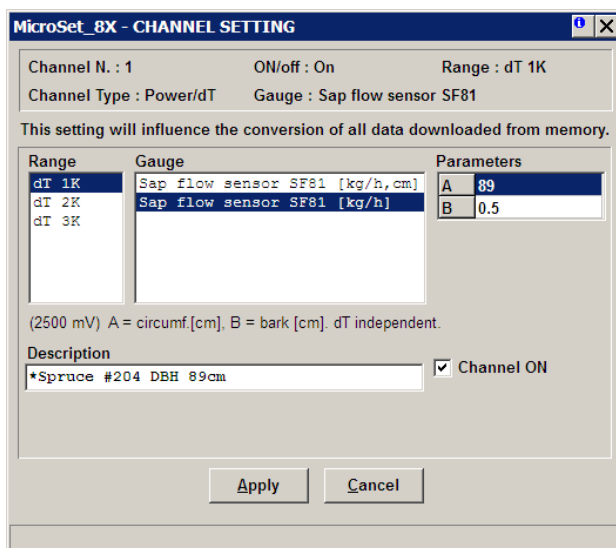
MicroSet_8X - CHANNEL SETTING

Channel N. : 1
ON/off : On
Range : dT 1K
Channel Type : Power/dT
Gauge : Sap flow sensor SF81

This setting will influence the conversion of all data downloaded from memory.

Range
dT 1K
dT 2K
dT 3K

Gauge
Sap flow sensor SF81 [kg/h,cm]
Sap flow sensor SF81 [kg/h]

Parameters
| A | 89 |
|---|---|
| B | 0.5 |

(2500 mV) A = circumf.[cm], B = bark [cm]. dT independent.

Description
*Spruce #204 DBH 89cm

Channel ON

Apply
Cancel